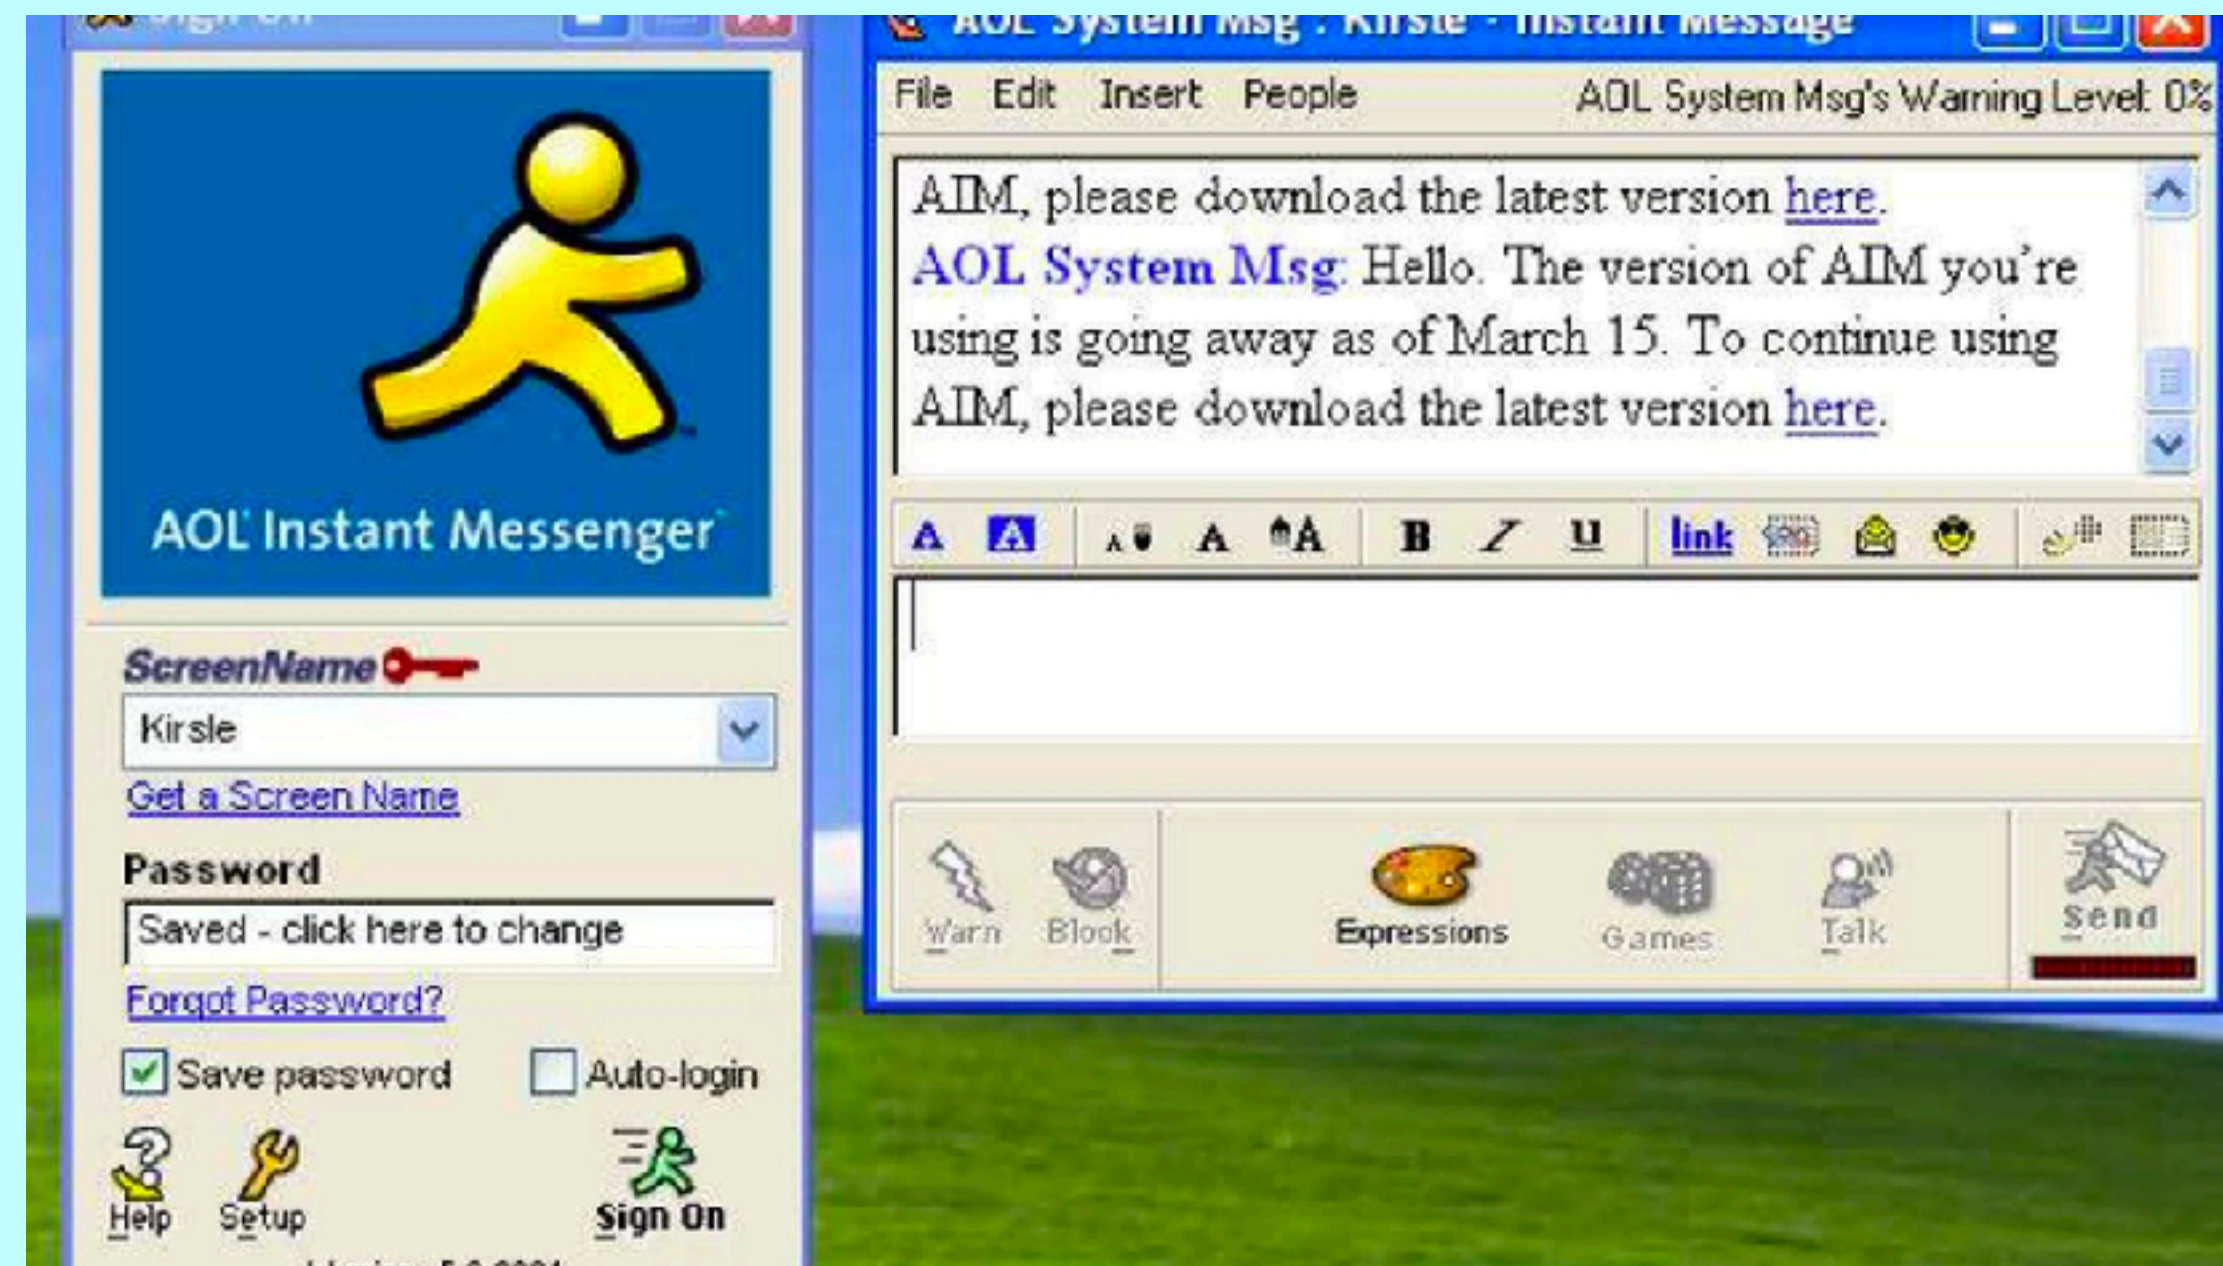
Sign On

AOL System Msg : Kirsle - Instant Message

File Edit Insert People AOL System Msg's Warning Level: 0%

AIM, please download the latest version here.
AOL System Msg: Hello. The version of AIM you're using is going away as of March 15. To continue using AIM, please download the latest version here.

A A A A A B I U link

Warn Block Expressions Games Talk Send

AOL Instant Messenger

ScreenName
Kirsle
Get a Screen Name
Password
Saved - click here to change
Forgot Password?
Save password Auto-login
Help Setup Sign On
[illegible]